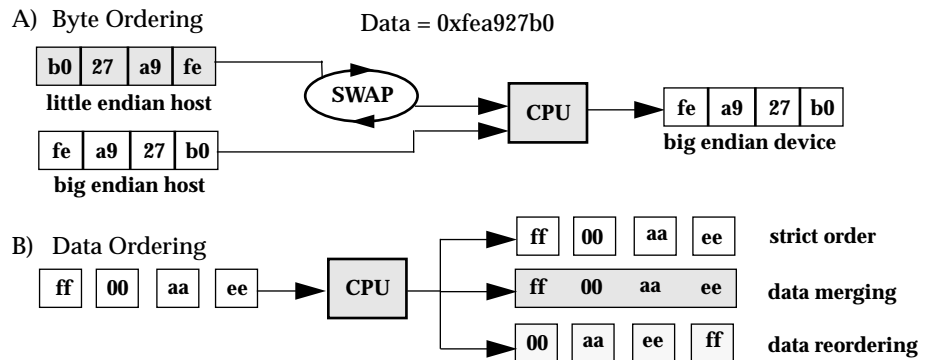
A) Byte Ordering

Data = 0xfea927b0

| b0 | 27 | a9 | fe |
|---|---|---|---|

little endian host

SWAP

CPU

| fe | a9 | 27 | b0 |
|---|---|---|---|

big endian device

| fe | a9 | 27 | b0 |
|---|---|---|---|

big endian host

B) Data Ordering

| ff | 00 | aa | ee |
|---|---|---|---|

CPU

| ff | 00 | aa | ee |
|---|---|---|---|

strict order

| ff | 00 | aa | ee |
|---|---|---|---|

data merging

| 00 | aa | ee | ff |
|---|---|---|---|

data reordering